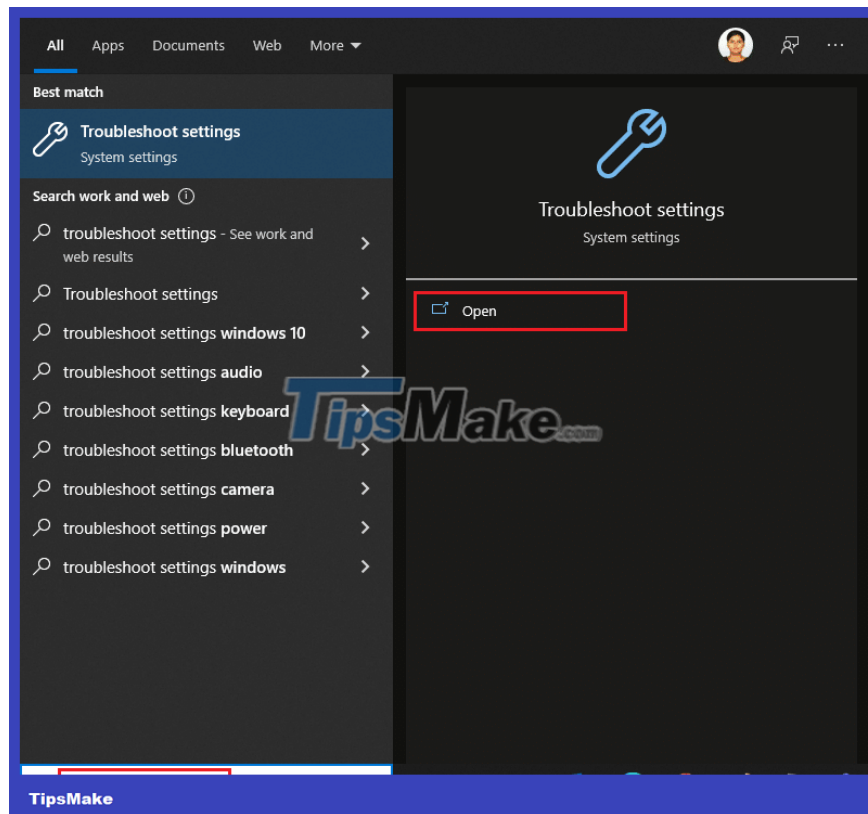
All Apps Documents Web More

Best match

Troubleshoot settings
System settings

Search work and web

troubleshoot settings - See work and web results

Troubleshoot settings

troubleshoot settings windows 10

troubleshoot settings audio

troubleshoot settings keyboard

troubleshoot settings bluetooth

troubleshoot settings camera

troubleshoot settings power

troubleshoot settings windows

Troubleshoot settings
System settings

Open

TipsMake.com

TipsMake